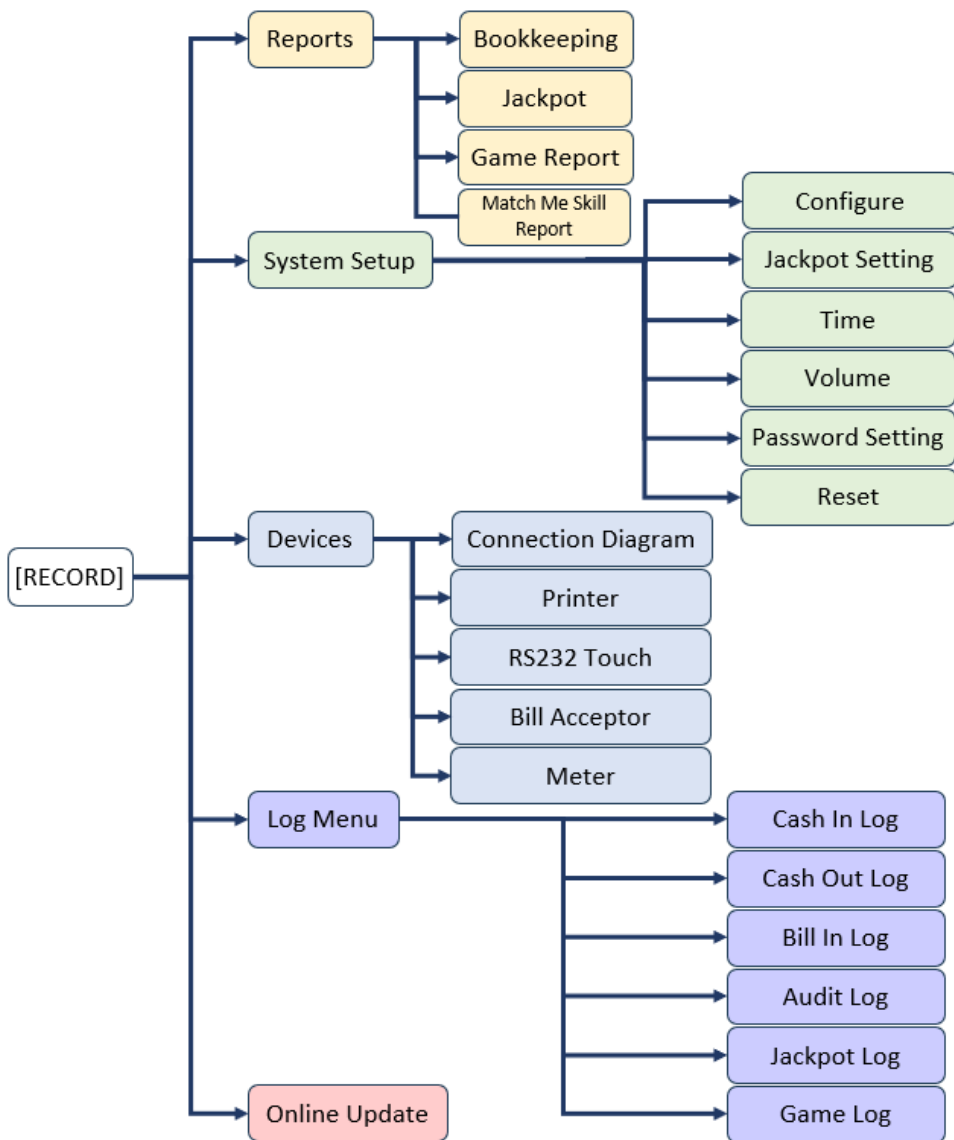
[RECORD]

Reports
Bookkeeping
Jackpot
Game Report
Match Me Skill Report

System Setup
Configure
Jackpot Setting
Time
Volume
Password Setting
Reset

Devices
Connection Diagram
Printer
RS232 Touch
Bill Acceptor
Meter

Log Menu
Cash In Log
Cash Out Log
Bill In Log
Audit Log
Jackpot Log
Game Log

Online Update